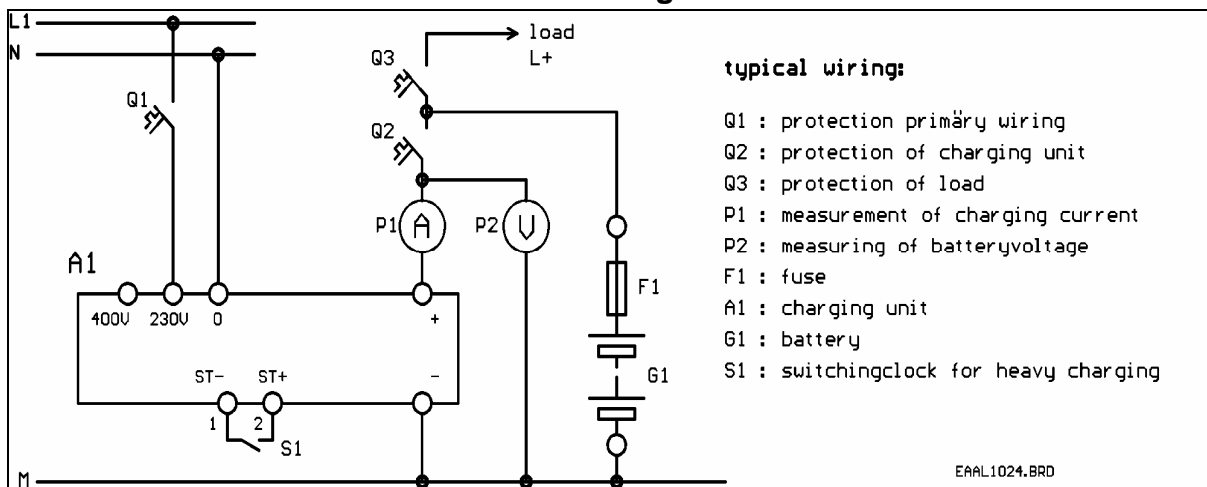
L1
N
M
Q1
Q3
Q2
load
L+
P1
A
P2
V
F1
G1
A1
400V
230V
0
+
−
ST−
ST+
1
2
S1

typical wiring:

Q1 : protection primäry wiring
Q2 : protection of charging unit
Q3 : protection of load
P1 : measurement of charging current
P2 : measuring of batteryvoltage
F1 : fuse
A1 : charging unit
G1 : battery
S1 : switchingclock for heavy charging

EAAL1024.BRD